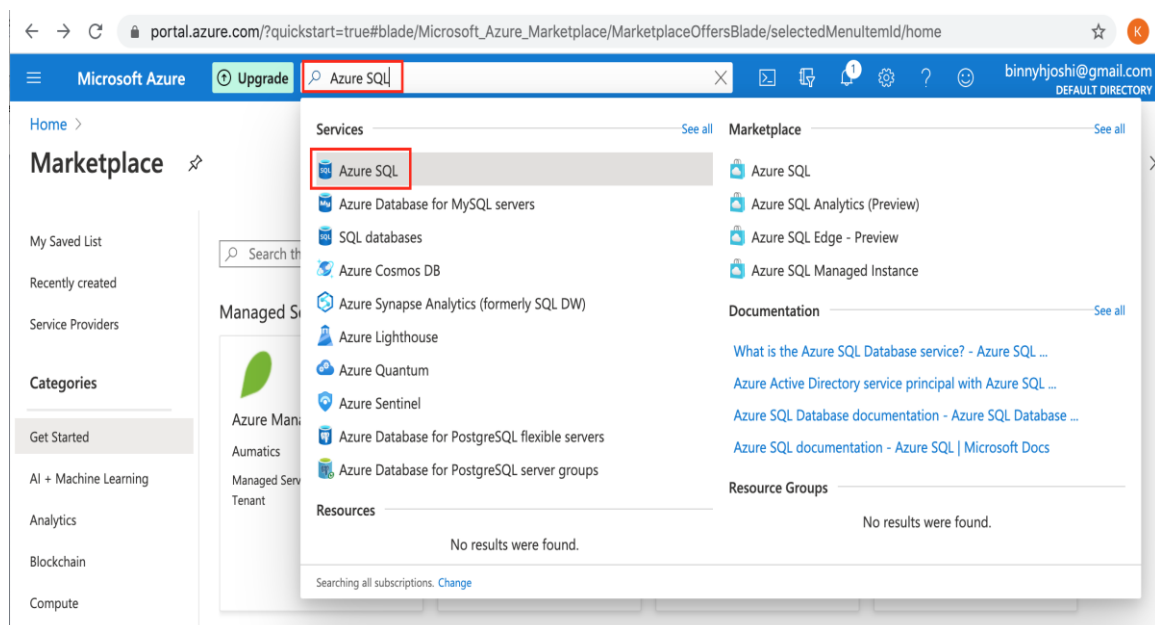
portal.azure.com/?quickstart=true#blade/Microsoft_Azure_Marketplace/MarketplaceOffersBlade/selectedMenuItemId/home

K

Microsoft Azure
Upgrade
Azure SQL
1
binnyhjoshi@gmail.com
DEFAULT DIRECTORY

Home >
Marketplace

My Saved List
Recently created
Service Providers
Categories
Get Started
AI + Machine Learning
Analytics
Blockchain
Compute

Search th
Managed S
Azure Mana
Aumatics
Managed Serv
Tenant

Services
See all
Azure SQL
Azure Database for MySQL servers
SQL databases
Azure Cosmos DB
Azure Synapse Analytics (formerly SQL DW)
Azure Lighthouse
Azure Quantum
Azure Sentinel
Azure Database for PostgreSQL flexible servers
Azure Database for PostgreSQL server groups

Resources
No results were found.

Searching all subscriptions. Change

Marketplace
See all
Azure SQL
Azure SQL Analytics (Preview)
Azure SQL Edge - Preview
Azure SQL Managed Instance

Documentation
See all
What is the Azure SQL Database service? - Azure SQL ...
Azure Active Directory service principal with Azure SQL ...
Azure SQL Database documentation - Azure SQL Database ...
Azure SQL documentation - Azure SQL | Microsoft Docs

Resource Groups
No results were found.